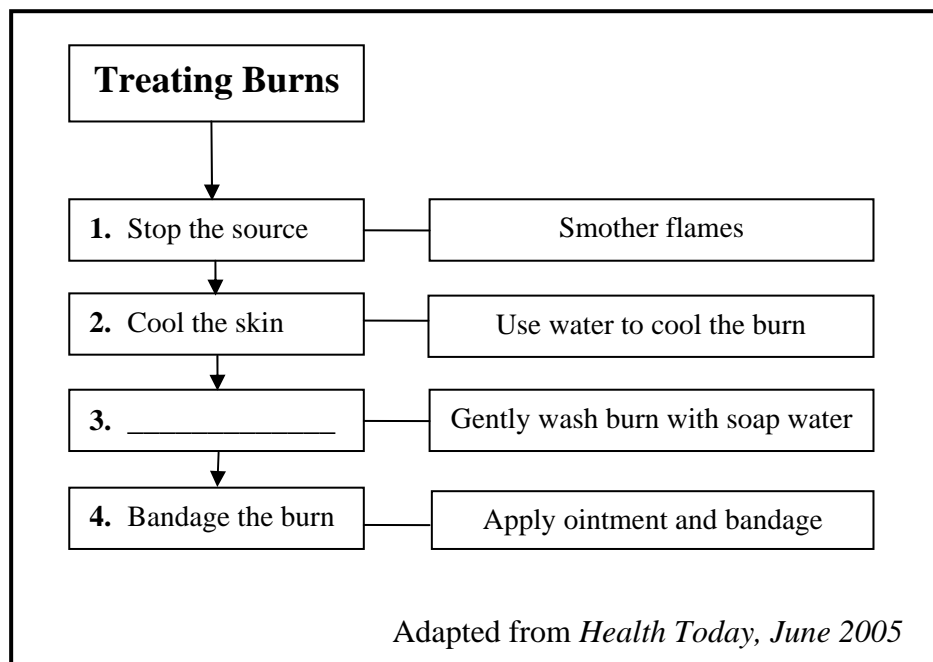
Treating Burns

1. Stop the source — Smother flames

2. Cool the skin — Use water to cool the burn

3. _______________ — Gently wash burn with soap water

4. Bandage the burn — Apply ointment and bandage

Adapted from *Health Today, June 2005*